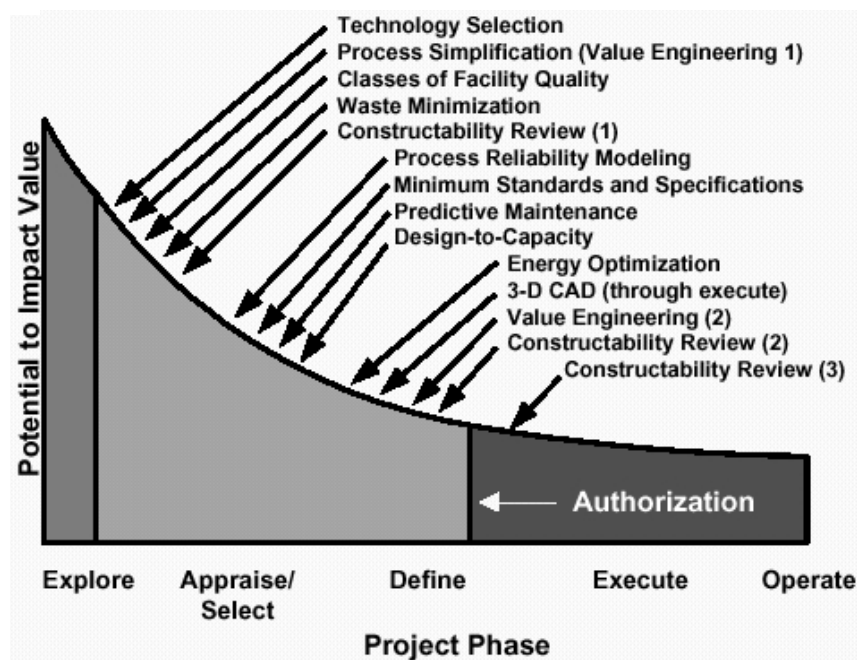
Technology Selection
Process Simplification (Value Engineering 1)
Classes of Facility Quality
Waste Minimization
Constructability Review (1)
Process Reliability Modeling
Minimum Standards and Specifications
Predictive Maintenance
Design-to-Capacity
Energy Optimization
3-D CAD (through execute)
Value Engineering (2)
Constructability Review (2)
Constructability Review (3)

Potential to Impact Value

Authorization

Explore
Appraise/ Select
Define
Execute
Operate

Project Phase